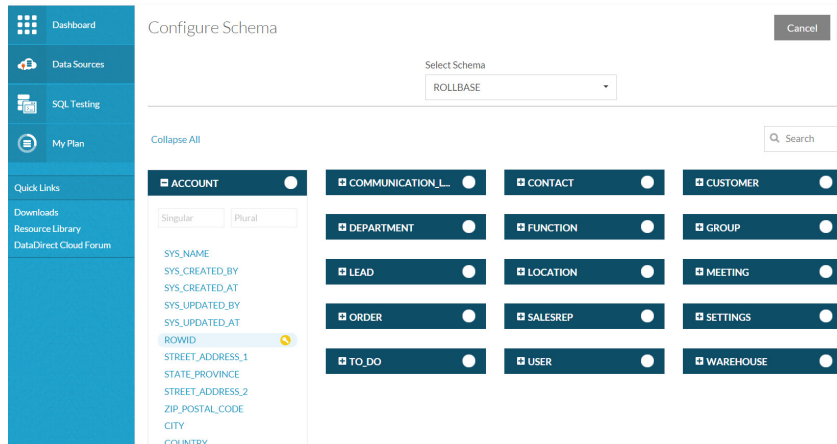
Dashboard
Data Sources
SQL Testing
My Plan
Quick Links
Downloads
Resource Library
DataDirect Cloud Forum

Configure Schema

Cancel

Select Schema
ROLLBASE

Collapse All

Search

ACCOUNT
Singular
Plural
SYS_NAME
SYS_CREATED_BY
SYS_CREATED_AT
SYS_UPDATED_BY
SYS_UPDATED_AT
ROWID
STREET_ADDRESS_1
STATE_PROVINCE
STREET_ADDRESS_2
ZIP_POSTAL_CODE
CITY
COUNTRY

COMMUNICATION_L...
CONTACT
CUSTOMER
DEPARTMENT
FUNCTION
GROUP
LEAD
LOCATION
MEETING
ORDER
SALESREP
SETTINGS
TO_DO
USER
WAREHOUSE